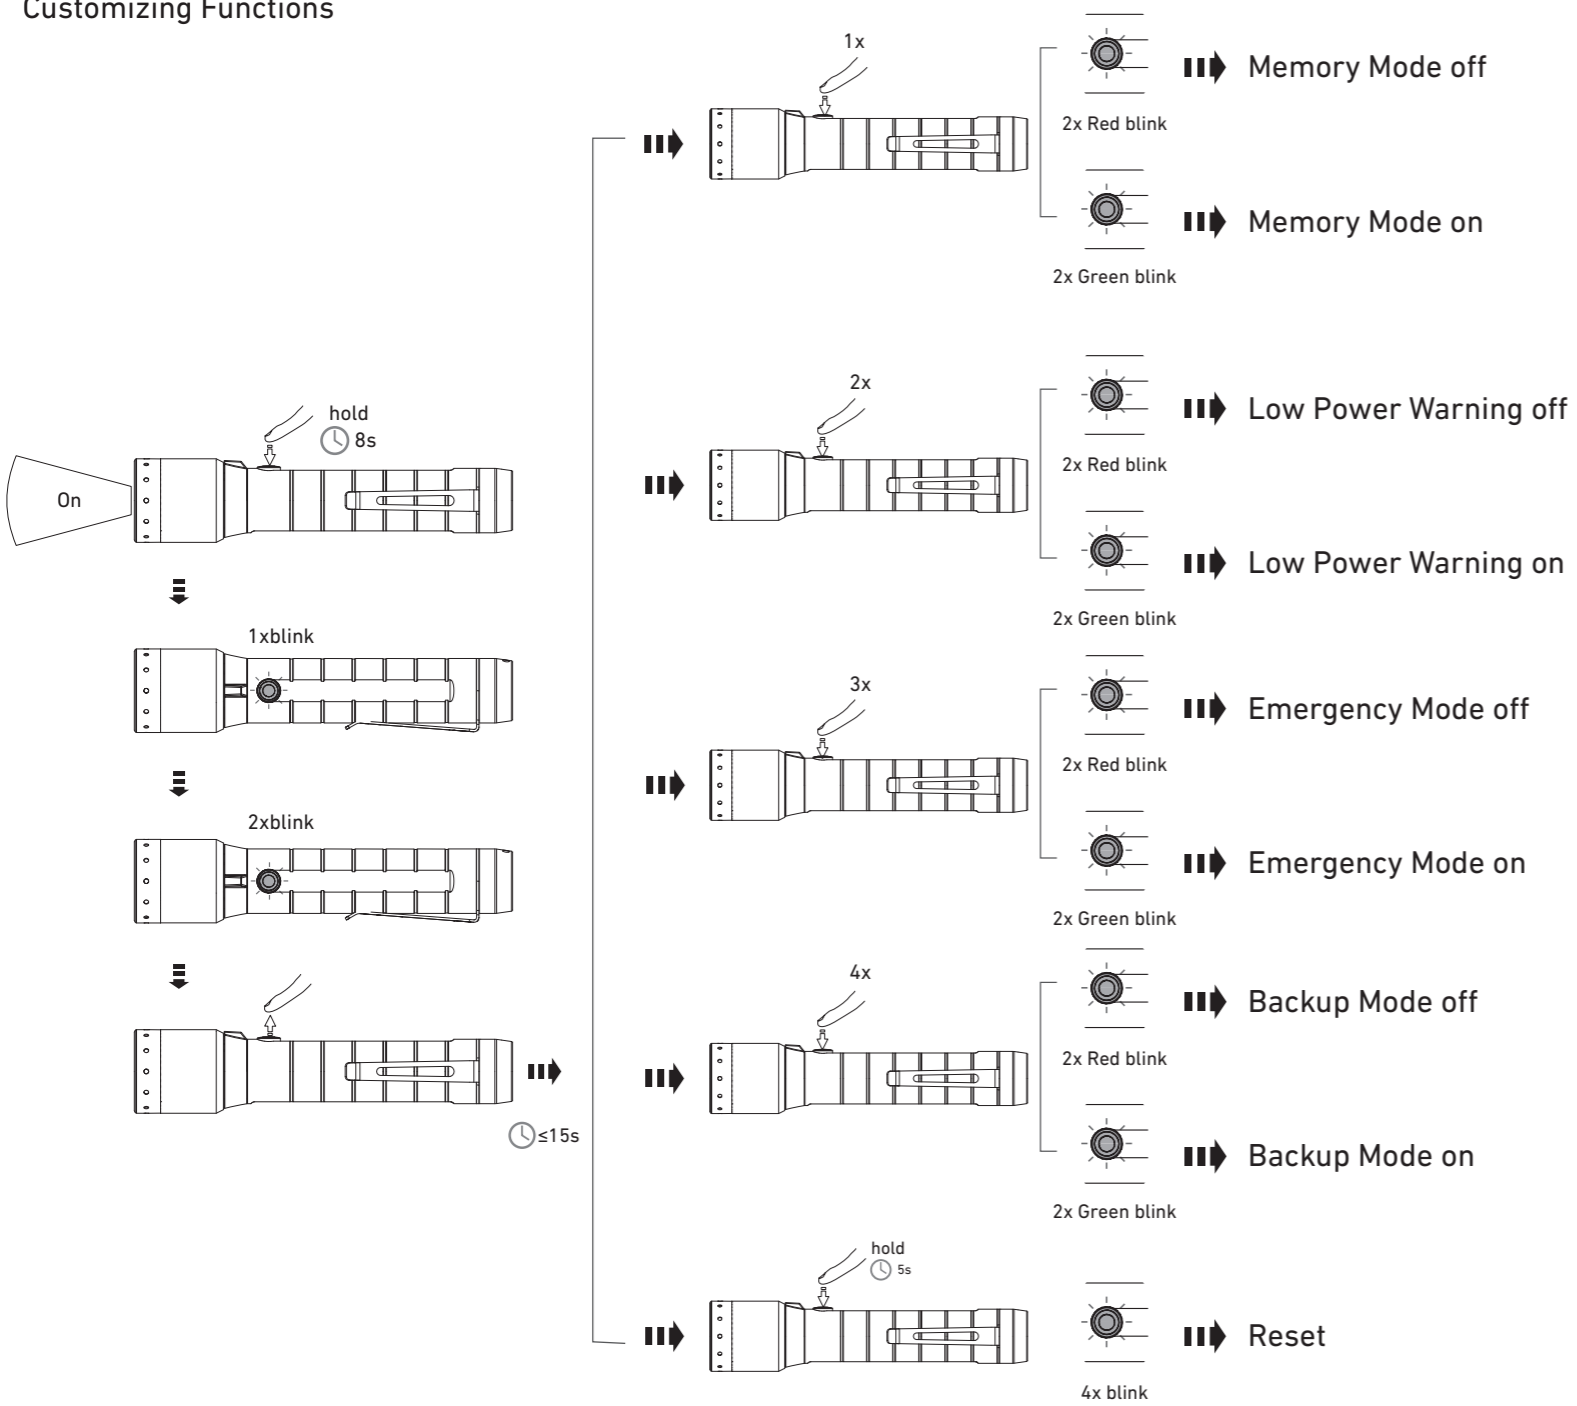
Customizing Functions

hold
8s

On

1xblink

2xblink

≤15s

1x

2x Red blink

Memory Mode off

2x Green blink

Memory Mode on

2x

2x Red blink

Low Power Warning off

2x Green blink

Low Power Warning on

3x

2x Red blink

Emergency Mode off

2x Green blink

Emergency Mode on

4x

2x Red blink

Backup Mode off

2x Green blink

Backup Mode on

hold
5s

4x blink

Reset